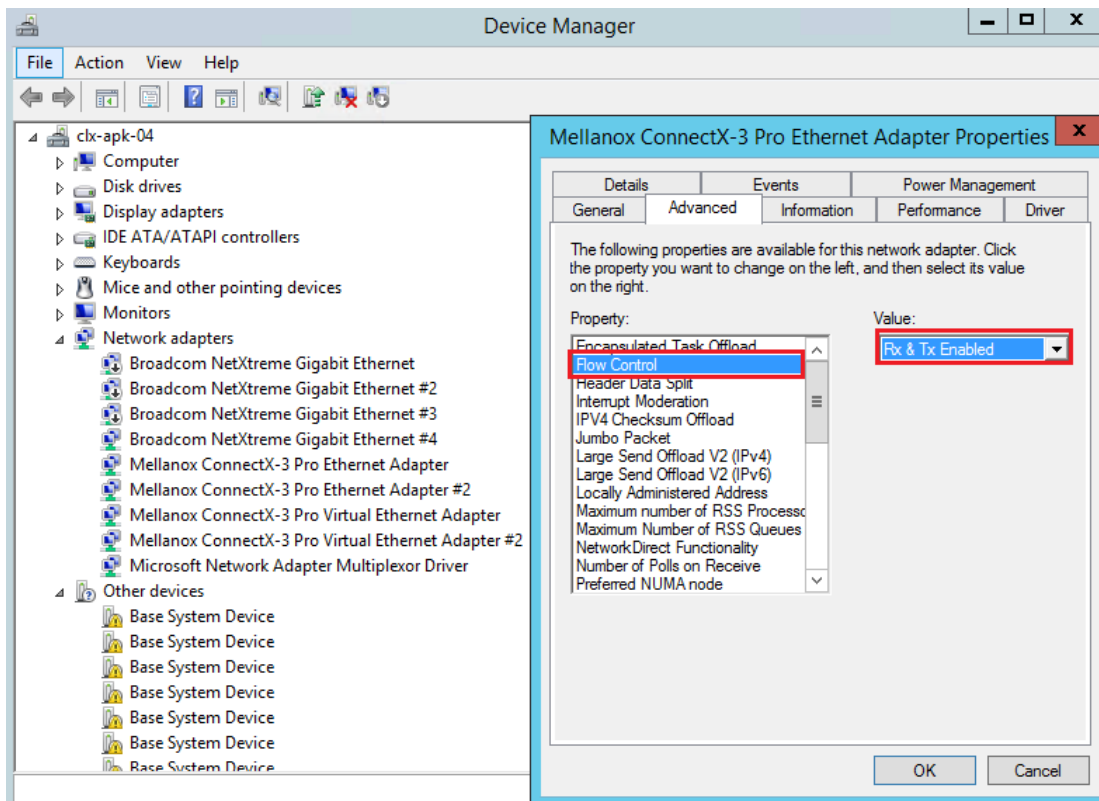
Device Manager

File Action View Help

clx-apk-04
Computer
Disk drives
Display adapters
IDE ATA/ATAPI controllers
Keyboards
Mice and other pointing devices
Monitors
Network adapters
Broadcom NetXtreme Gigabit Ethernet
Broadcom NetXtreme Gigabit Ethernet #2
Broadcom NetXtreme Gigabit Ethernet #3
Broadcom NetXtreme Gigabit Ethernet #4
Mellanox ConnectX-3 Pro Ethernet Adapter
Mellanox ConnectX-3 Pro Ethernet Adapter #2
Mellanox ConnectX-3 Pro Virtual Ethernet Adapter
Mellanox ConnectX-3 Pro Virtual Ethernet Adapter #2
Microsoft Network Adapter Multiplexor Driver
Other devices
Base System Device
Base System Device
Base System Device
Base System Device
Base System Device
Base System Device
Base System Device

Mellanox ConnectX-3 Pro Ethernet Adapter Properties

Details | Events | Power Management
General | Advanced | Information | Performance | Driver

The following properties are available for this network adapter. Click the property you want to change on the left, and then select its value on the right.

Property:
Encapsulated Task Offload
Flow Control
Header Data Split
Interrupt Moderation
IPV4 Checksum Offload
Jumbo Packet
Large Send Offload V2 (IPv4)
Large Send Offload V2 (IPv6)
Locally Administered Address
Maximum number of RSS Processo
Maximum Number of RSS Queues
NetworkDirect Functionality
Number of Polls on Receive
Preferred NUMA node

Value:
Rx & Tx Enabled

OK Cancel